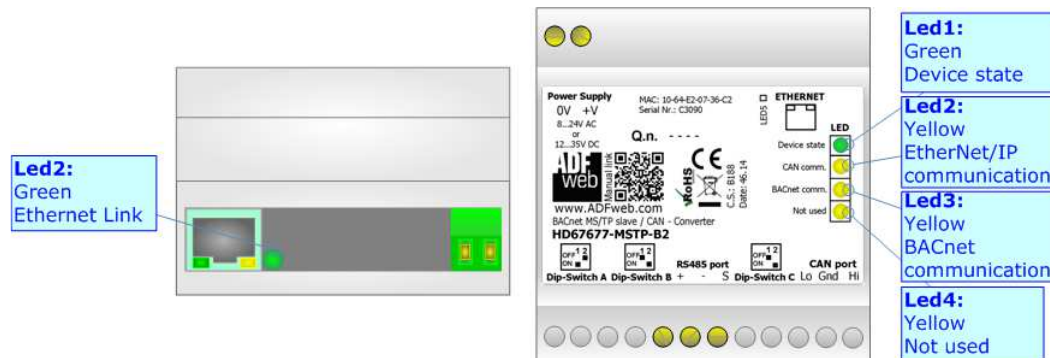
Led2:
Green
Ethernet Link

Power Supply
0V +V
8...24V AC
or
12...35V DC

MAC: 10-64-E2-07-36-C2
Serial Nr.: C3090

Q.n. - - - -

ADF web
Manual link

RoHS

C.S.: 8188
Date: 46.14

www.ADFweb.com
BACnet MS/TP slave / CAN - Converter
HD67677-MSTP-B2

LED5

ETHERNET

LED
Device state
CAN comm.
BACnet comm.
Not used

OFF 1 2
ON
Dip-Switch A

OFF 1 2
ON
Dip-Switch B

RS485 port
+ - S

OFF 1 2
ON
Dip-Switch C

CAN port
Lo Gnd Hi

Led1:
Green
Device state

Led2:
Yellow
EtherNet/IP
communication

Led3:
Yellow
BACnet
communication

Led4:
Yellow
Not used